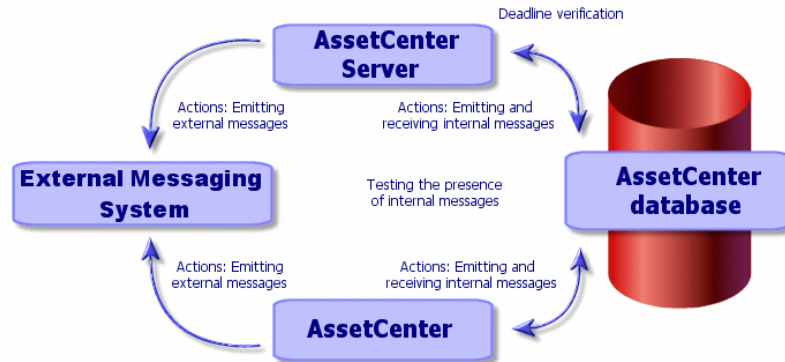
Deadline verification

AssetCenter Server

Actions: Emitting external messages

Actions: Emitting and receiving internal messages

External Messaging System

Testing the presence of internal messages

AssetCenter database

Actions: Emitting external messages

Actions: Emitting and receiving internal messages

AssetCenter